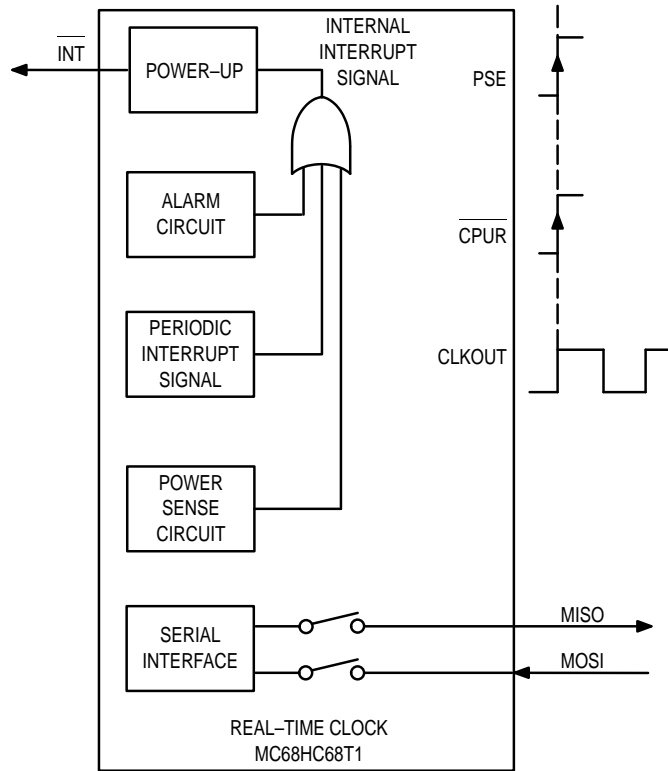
$\overline{INT}$

POWER–UP

INTERNAL INTERRUPT SIGNAL

PSE

ALARM CIRCUIT

$\overline{CPUR}$

PERIODIC INTERRUPT SIGNAL

CLKOUT

POWER SENSE CIRCUIT

SERIAL INTERFACE

MISO

MOSI

REAL–TIME CLOCK
MC68HC68T1